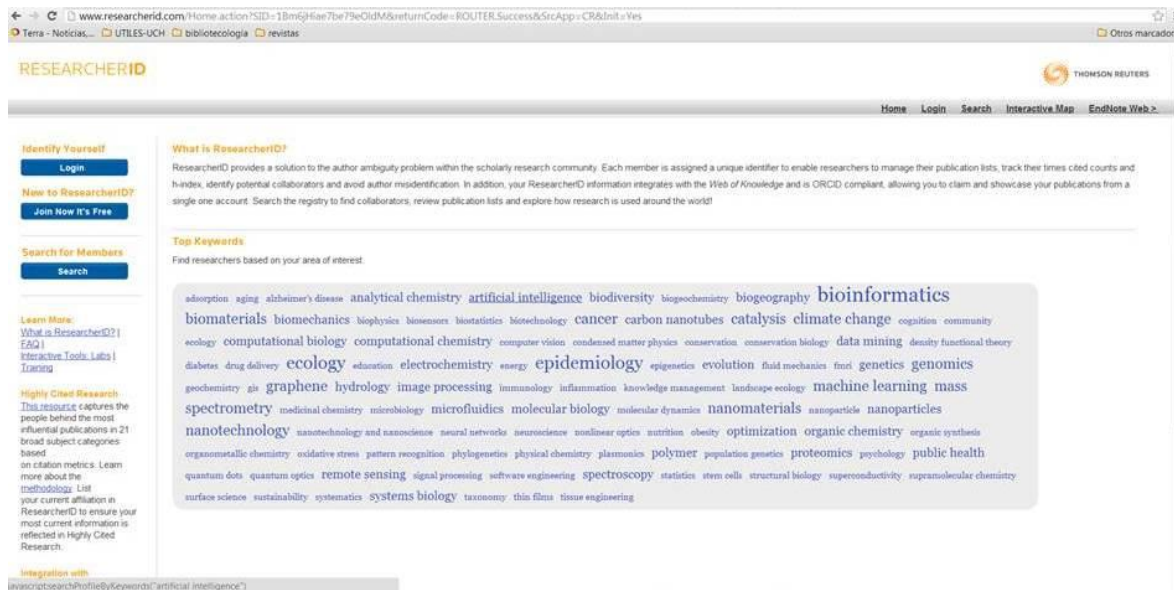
www.researcherid.com/Home.action?SID=1Bm6jHiae7be79eOldM&returnCode=ROUTER.Success&SrcApp=CR&Init=Yes

Terra - Noticias,... UTILES-UCH bibliotecologia revistas Otros marcadores

RESEARCHERID

THOMSON REUTERS

Home Login Search Interactive Map EndNote Web >

Identify Yourself
Login
New to ResearcherID?
Join Now It's Free

Search for Members
Search

Learn More:
What is ResearcherID? | FAQ | Interactive Tools: Labs | Training

Highly Cited Research
This resource captures the people behind the most influential publications in 21 broad subject categories based on citation metrics. Learn more about the methodology. List your current affiliation in ResearcherID to ensure your most current information is reflected in Highly Cited Research.

Integration with

What is ResearcherID?
ResearcherID provides a solution to the author ambiguity problem within the scholarly research community. Each member is assigned a unique identifier to enable researchers to manage their publication lists, track their times cited counts and h-index, identify potential collaborators and avoid author misidentification. In addition, your ResearcherID information integrates with the Web of Knowledge and is ORCID compliant, allowing you to claim and showcase your publications from a single one account. Search the registry to find collaborators, review publication lists and explore how research is used around the world!

Top Keywords
Find researchers based on your area of interest.

adsorption aging alzheimer's disease analytical chemistry artificial intelligence biodiversity biogeochemistry biogeography bioinformatics biomaterials biomechanics biophysics biosensors biostatistics biotechnology cancer carbon nanotubes catalysis climate change cognition community ecology computational biology computational chemistry computer vision condensed matter physics conservation conservation biology data mining density functional theory diabetes drug delivery ecology education electrochemistry energy epidemiology epigenetics evolution fluid mechanics fmri genetics genomics geochemistry gis graphene hydrology image processing immunology inflammation knowledge management landscape ecology machine learning mass spectrometry medicinal chemistry microbiology microfluidics molecular biology molecular dynamics nanomaterials nanoparticle nanoparticles nanotechnology nanotechnology and nanoscience neural networks neuroscience nonlinear optics nutrition obesity optimization organic chemistry organic synthesis organometallic chemistry oxidative stress pattern recognition phylogenetics physical chemistry plasmonics polymer population genetics proteomics psychology public health quantum dots quantum optics remote sensing signal processing software engineering spectroscopy statistics stem cells structural biology superconductivity supramolecular chemistry surface science sustainability systematics systems biology taxonomy thin films tissue engineering

javascript:searchProfileByKeywords("artificial intelligence")